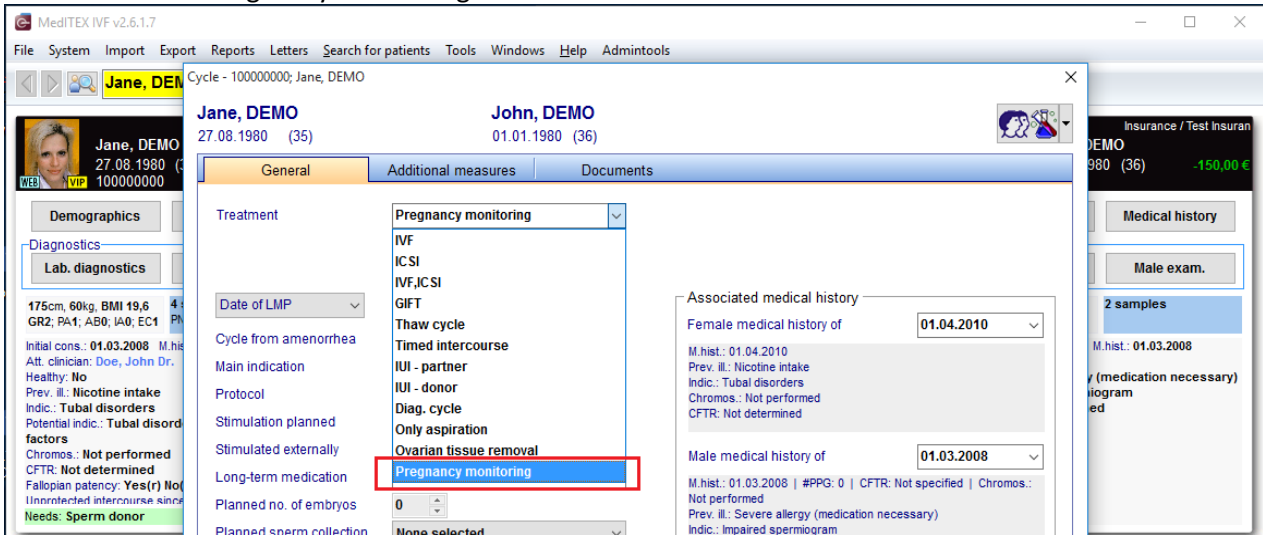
MedITEX IVF v2.6.1.7

File System Import Export Reports Letters Search for patients Tools Windows Help Admintools

Jane, DEM

Jane, DEMO
27.08.1980 (3
WEB VIP 100000000

Insurance / Test Insuran
DEMO
980 (36) -150,00 €

Demographics

Medical history

Diagnostics
Lab. diagnostics

Male exam.

175cm, 60kg, BMI 19,6
GR2; PA1; AB0; IA0; EC1

2 samples

Initial cons.: 01.03.2008
Att. clinician: Doe, John Dr.
Healthy: No
Prev. ill.: Nicotine intake
Indic.: Tubal disorders
Potential indic.: Tubal disord
factors
Chromos.: Not performed
CFTR: Not determined
Fallopian patency: Yes(r) No(
Unprotected intercourse since
Needs: Sperm donor

M.hist.: 01.03.2008
y (medication necessary)
iogram
ed

Cycle - 100000000; Jane, DEMO

Jane, DEMO
27.08.1980 (35)

John, DEMO
01.01.1980 (36)

General | Additional measures | Documents

Treatment
Pregnancy monitoring
IVF
ICSI
IVF,ICSI
GIFT
Thaw cycle
Timed intercourse
IUI - partner
IUI - donor
Diag. cycle
Only aspiration
Ovarian tissue removal
Pregnancy monitoring

Date of LMP
Cycle from amenorrhea
Main indication
Protocol
Stimulation planned
Stimulated externally
Long-term medication
Planned no. of embryos 0
Planned sperm collection None selected

Associated medical history
Female medical history of 01.04.2010
M.hist.: 01.04.2010
Prev. ill.: Nicotine intake
Indic.: Tubal disorders
Chromos.: Not performed
CFTR: Not determined

Male medical history of 01.03.2008
M.hist.: 01.03.2008 | #PPG: 0 | CFTR: Not specified | Chromos.: Not performed
Prev. ill.: Severe allergy (medication necessary)
Indic.: Impaired spermiogram